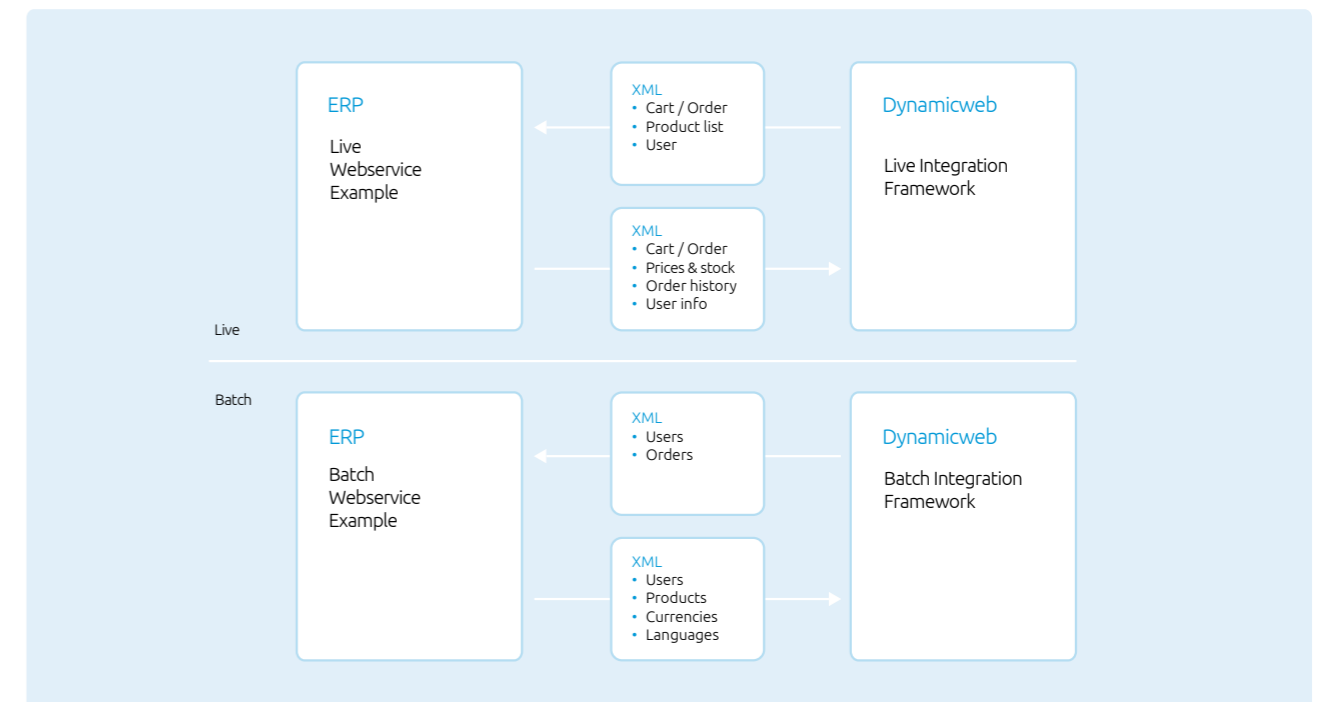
ERP

Live
Webservice
Example

XML
• Cart / Order
• Product list
• User

XML
• Cart / Order
• Prices & stock
• Order history
• User info

Dynamicweb

Live Integration
Framework

Live

Batch

ERP

Batch
Webservice
Example

XML
• Users
• Orders

XML
• Users
• Products
• Currencies
• Languages

Dynamicweb

Batch Integration
Framework